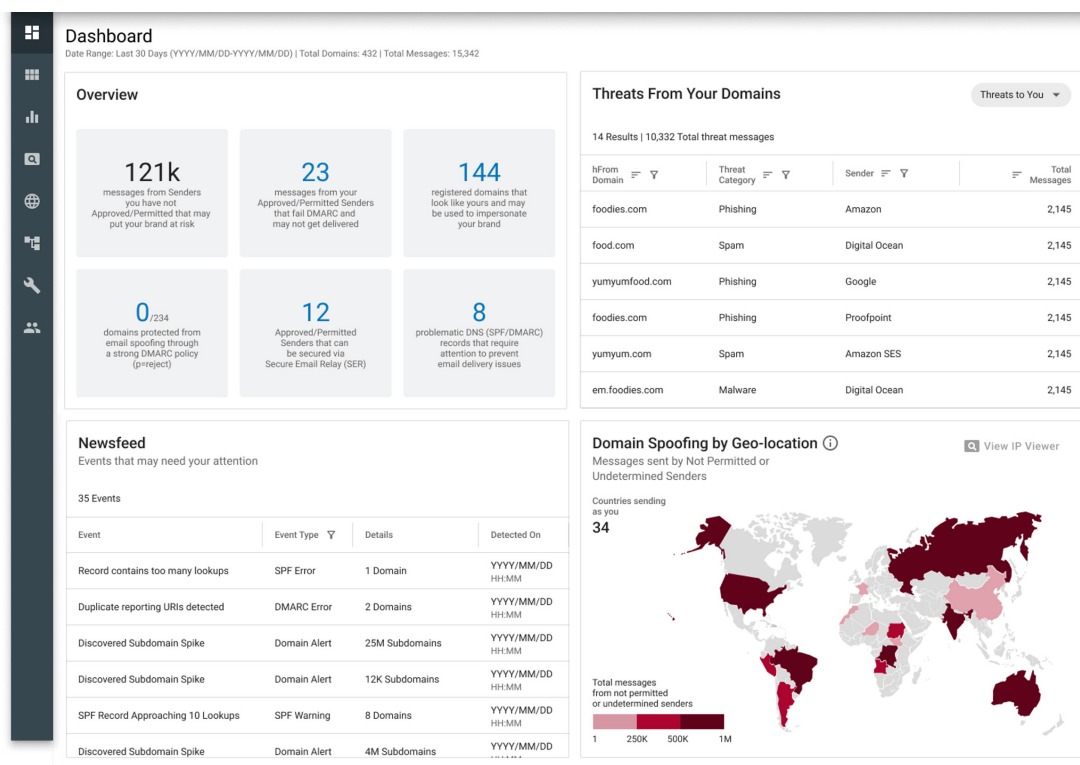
Dashboard
Date Range: Last 30 Days (YYYY/MM/DD-YYYY/MM/DD) | Total Domains: 432 | Total Messages: 15,342

Overview

121k
messages from Senders you have not Approved/Permitted that may put your brand at risk

23
messages from your Approved/Permitted Senders that fail DMARC and may not get delivered

144
registered domains that look like yours and may be used to impersonate your brand

0/234
domains protected from email spoofing through a strong DMARC policy (p=reject)

12
Approved/Permitted Senders that can be secured via Secure Email Relay (SER)

8
problematic DNS (SPF/DMARC) records that require attention to prevent email delivery issues

Threats From Your Domains
Threats to You

14 Results | 10,332 Total threat messages

| hFrom Domain | Threat Category | Sender | Total Messages |
|---|---|---|---|
| foodies.com | Phishing | Amazon | 2,145 |
| food.com | Spam | Digital Ocean | 2,145 |
| yumyumfood.com | Phishing | Google | 2,145 |
| foodies.com | Phishing | Proofpoint | 2,145 |
| yumyum.com | Spam | Amazon SES | 2,145 |
| em.foodies.com | Malware | Digital Ocean | 2,145 |

Newsfeed
Events that may need your attention

35 Events

| Event | Event Type | Details | Detected On |
|---|---|---|---|
| Record contains too many lookups | SPF Error | 1 Domain | YYYY/MM/DD HH:MM |
| Duplicate reporting URIs detected | DMARC Error | 2 Domains | YYYY/MM/DD HH:MM |
| Discovered Subdomain Spike | Domain Alert | 25M Subdomains | YYYY/MM/DD HH:MM |
| Discovered Subdomain Spike | Domain Alert | 12K Subdomains | YYYY/MM/DD HH:MM |
| SPF Record Approaching 10 Lookups | SPF Warning | 8 Domains | YYYY/MM/DD HH:MM |
| Discovered Subdomain Spike | Domain Alert | 4M Subdomains | YYYY/MM/DD |

Domain Spoofing by Geo-location
Messages sent by Not Permitted or Undetermined Senders
View IP Viewer

Countries sending as you
34

Total messages from not permitted or undetermined senders
1 250K 500K 1M